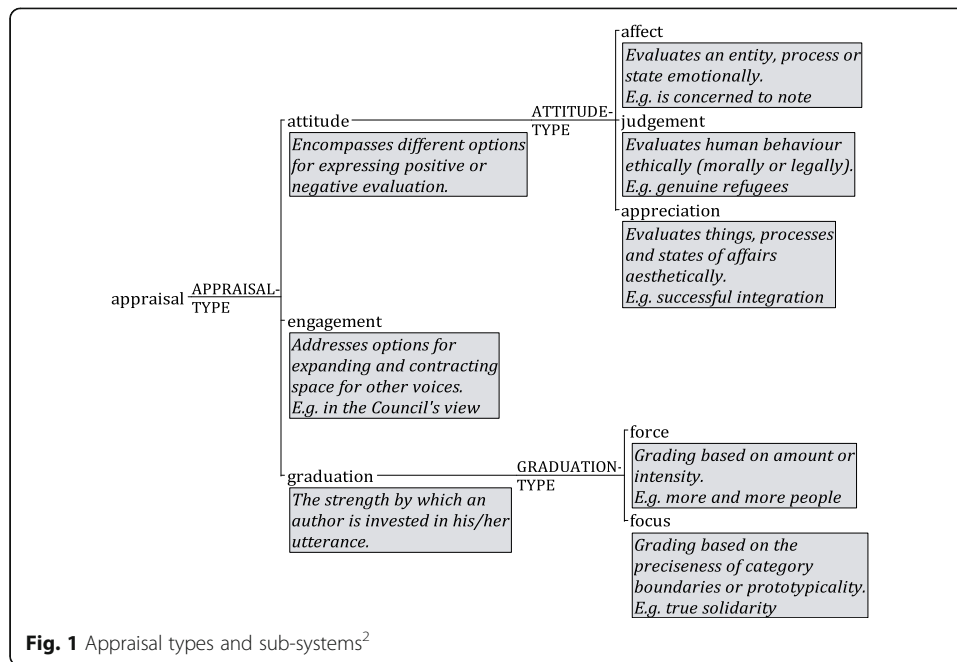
appraisal APPRAISAL-TYPE

attitude
Encompasses different options for expressing positive or negative evaluation.

ATTITUDE-TYPE

affect
Evaluates an entity, process or state emotionally.
E.g. is concerned to note

judgement
Evaluates human behaviour ethically (morally or legally).
E.g. genuine refugees

appreciation
Evaluates things, processes and states of affairs aesthetically.
E.g. successful integration

engagement
Addresses options for expanding and contracting space for other voices.
E.g. in the Council's view

graduation
The strength by which an author is invested in his/her utterance.

GRADUATION-TYPE

force
Grading based on amount or intensity.
E.g. more and more people

focus
Grading based on the preciseness of category boundaries or prototypicality.
E.g. true solidarity

Fig. 1 Appraisal types and sub-systems$^2$